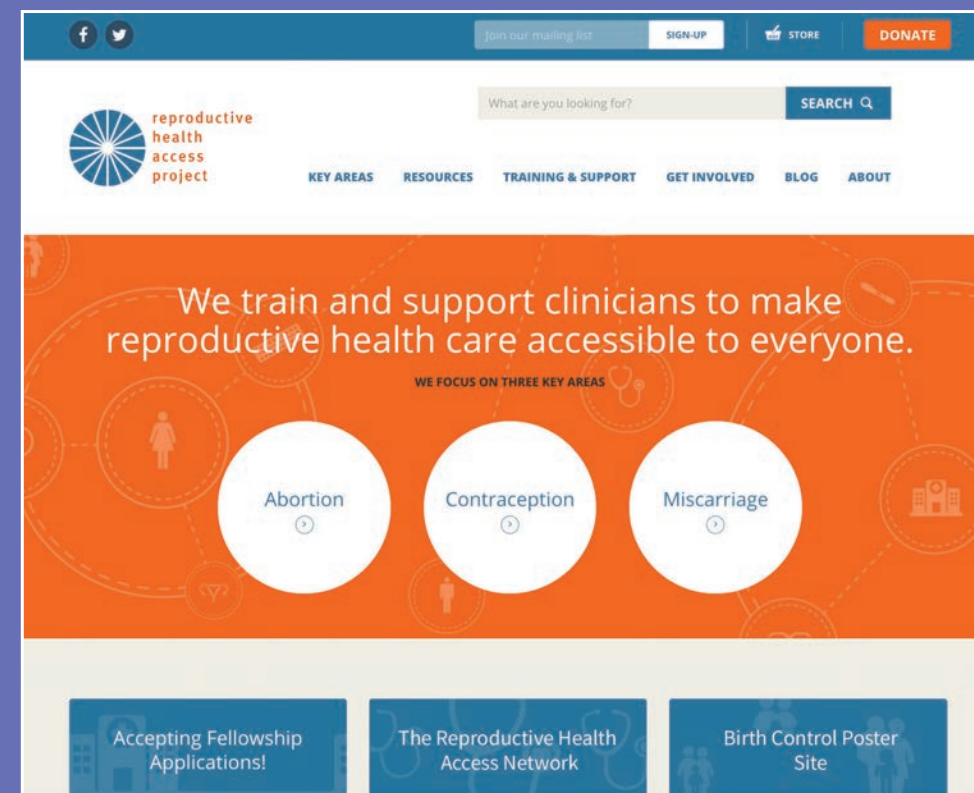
Join our mailing list SIGN-UP STORE DONATE

What are you looking for? SEARCH

reproductive health access project

KEY AREAS RESOURCES TRAINING & SUPPORT GET INVOLVED BLOG ABOUT

We train and support clinicians to make reproductive health care accessible to everyone.

WE FOCUS ON THREE KEY AREAS

Abortion

Contraception

Miscarriage

Accepting Fellowship Applications!

The Reproductive Health Access Network

Birth Control Poster Site